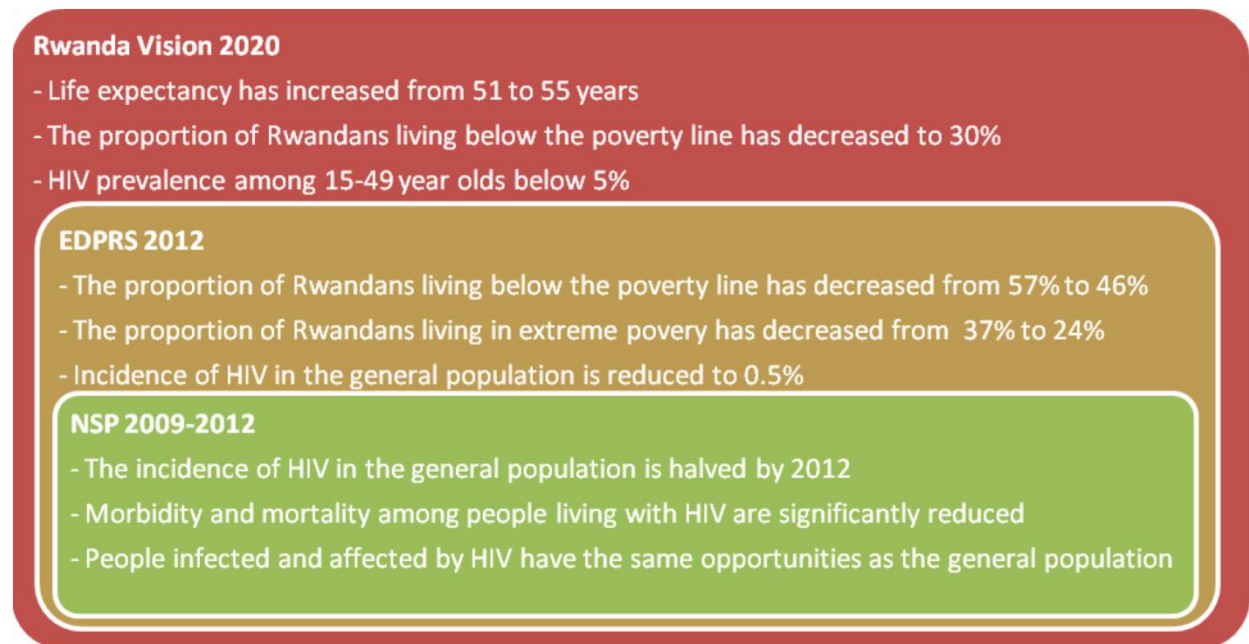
Rwanda Vision 2020

- Life expectancy has increased from 51 to 55 years

- The proportion of Rwandans living below the poverty line has decreased to 30%

- HIV prevalence among 15-49 year olds below 5%

EDPRS 2012

- The proportion of Rwandans living below the poverty line has decreased from 57% to 46%

- The proportion of Rwandans living in extreme povery has decreased from 37% to 24%

- Incidence of HIV in the general population is reduced to 0.5%

NSP 2009-2012

- The incidence of HIV in the general population is halved by 2012

- Morbidity and mortality among people living with HIV are significantly reduced

- People infected and affected by HIV have the same opportunities as the general population